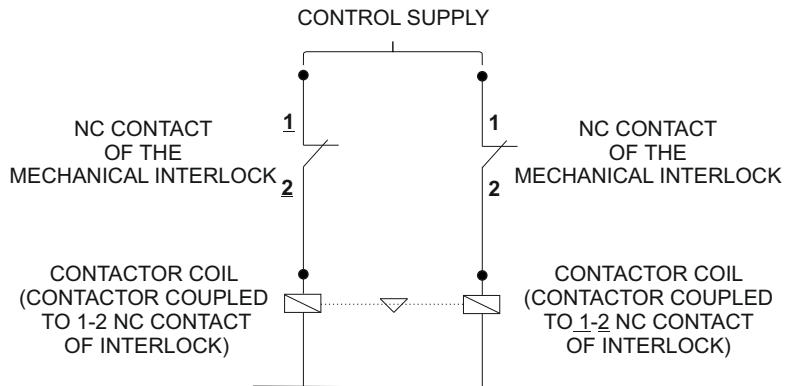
CONTROL SUPPLY

NC CONTACT OF THE MECHANICAL INTERLOCK

1

2

1

2

NC CONTACT OF THE MECHANICAL INTERLOCK

CONTACTOR COIL (CONTACTOR COUPLED TO 1-2 NC CONTACT OF INTERLOCK)

CONTACTOR COIL (CONTACTOR COUPLED TO 1-2 NC CONTACT OF INTERLOCK)